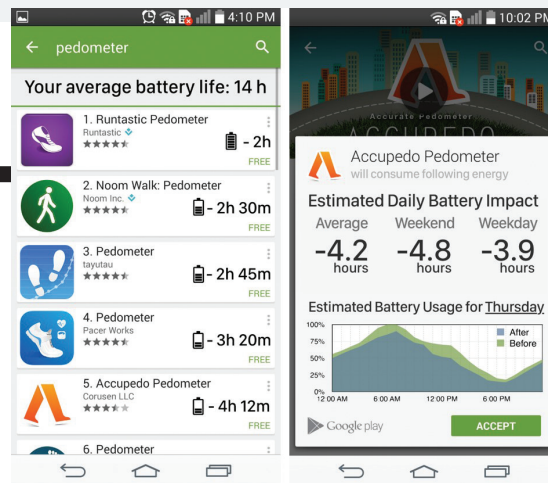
4:10 PM

pedometer

Your average battery life: 14 h

1. Runtastic Pedometer
Runtastic
- 2h
FREE

2. Noom Walk: Pedometer
Noom Inc.
- 2h 30m
FREE

3. Pedometer
tayutau
- 2h 45m
FREE

4. Pedometer
Pacer Works
- 3h 20m
FREE

5. Accupedo Pedometer
Corusen LLC
- 4h 12m
FREE

6. Pedometer

10:02 PM

Accurate Pedometer
ACCUPEDO

Accupedo Pedometer
will consume following energy

Estimated Daily Battery Impact

| Average | Weekend | Weekday |
|---|---|---|
| -4.2 hours | -4.8 hours | -3.9 hours |

Estimated Battery Usage for Thursday

100%
75%
50%
25%
0%
12:00 AM
6:00 AM
12:00 PM
6:00 PM

After
Before

Google play

ACCEPT